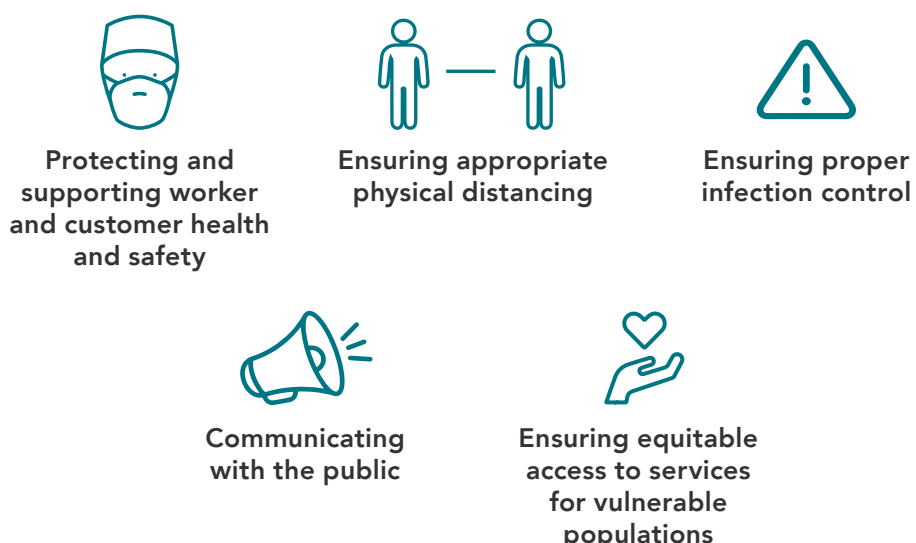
Protecting and supporting worker and customer health and safety

Ensuring appropriate physical distancing

Ensuring proper infection control

Communicating with the public

Ensuring equitable access to services for vulnerable populations